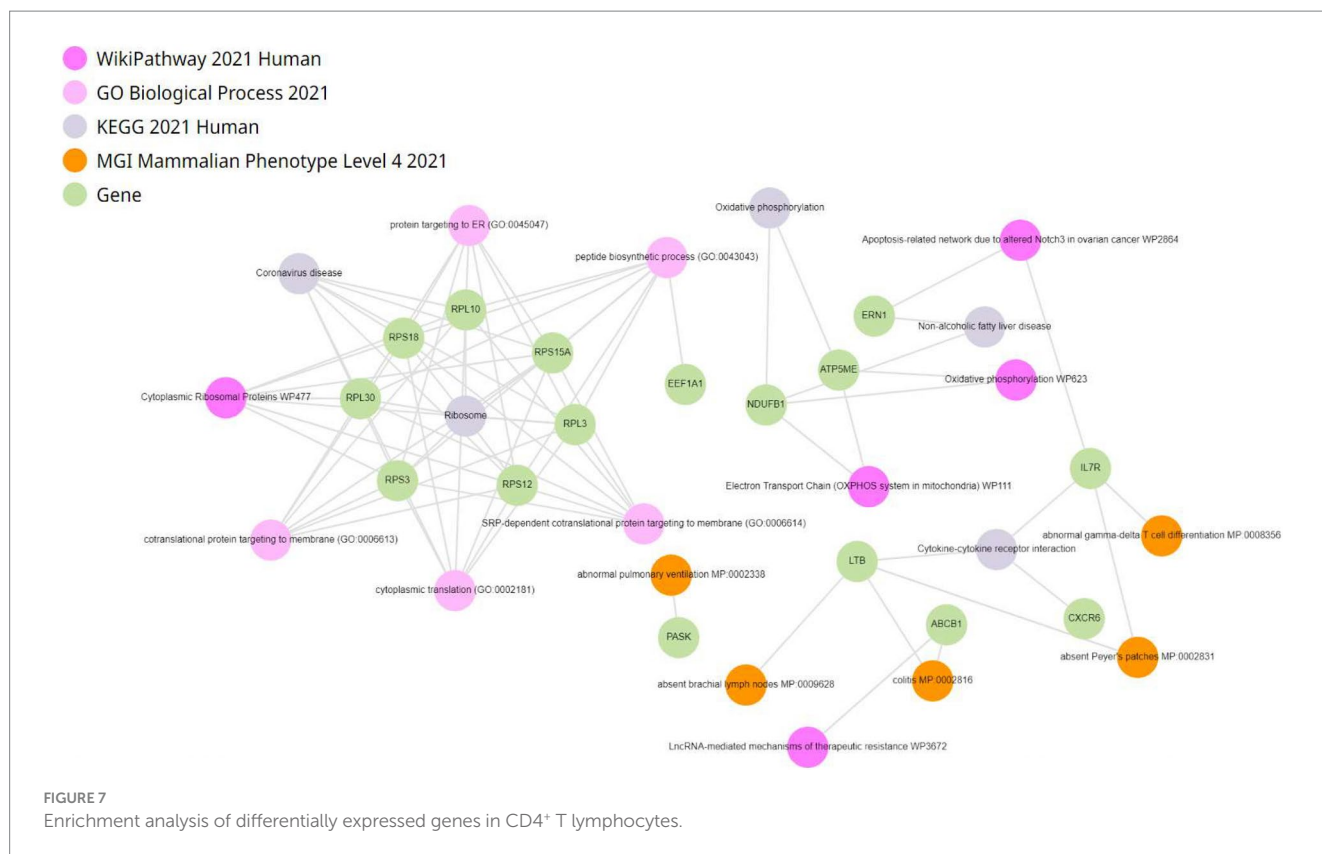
WikiPathway 2021 Human
GO Biological Process 2021
KEGG 2021 Human
MGI Mammalian Phenotype Level 4 2021
Gene

protein targeting to ER (GO:0045047)
peptide biosynthetic process (GO:0043043)
Oxidative phosphorylation
Apoptosis-related network due to altered Notch3 in ovarian cancer WP2864
Coronavirus disease
RPL10
RPS18
RPS15A
ERN1
Non-alcoholic fatty liver disease
ATP5ME
EEF1A1
NDUFB1
Oxidative phosphorylation WP623
Cytoplasmic Ribosomal Proteins WP477
RPL30
Ribosome
RPL3
IL7R
RPS3
RPS12
Electron Transport Chain (OXPHOS system in mitochondria) WP111
SRP-dependent cotranslational protein targeting to membrane (GO:0006614)
abnormal gamma-delta T cell differentiation MP:0008356
cotranslational protein targeting to membrane (GO:0006613)
Cytokine-cytokine receptor interaction
LTB
abnormal pulmonary ventilation MP:0002338
cytoplasmic translation (GO:0002181)
CXCR6
PASK
ABCB1
absent Peyer's patches MP:0002831
absent brachial lymph nodes MP:0009628
colitis MP:0002816
LncRNA-mediated mechanisms of therapeutic resistance WP3672

FIGURE 7
Enrichment analysis of differentially expressed genes in CD4$^+$ T lymphocytes.